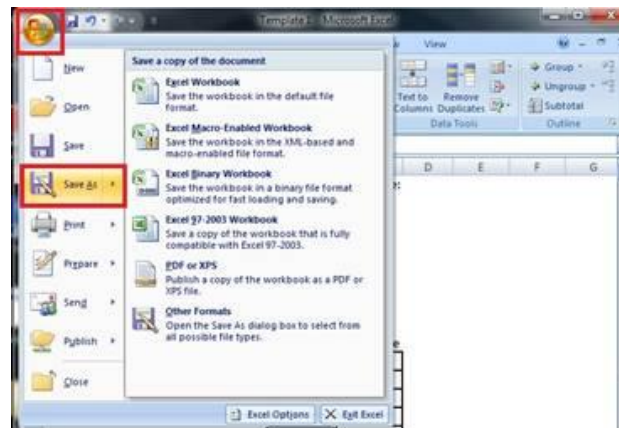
Template - Microsoft Excel

View

Text to Columns

Remove Duplicates

Data Tools

Group

Ungroup

Subtotal

Outline

D E F G

New

Open

Save

Save As

Print

Prepare

Send

Publish

Close

Save a copy of the document

Excel Workbook
Save the workbook in the default file format.

Excel Macro-Enabled Workbook
Save the workbook in the XML-based and macro-enabled file format.

Excel Binary Workbook
Save the workbook in a binary file format optimized for fast loading and saving.

Excel 97-2003 Workbook
Save a copy of the workbook that is fully compatible with Excel 97-2003.

PDF or XPS
Publish a copy of the workbook as a PDF or XPS file.

Other Formats
Open the Save As dialog box to select from all possible file types.

Excel Options

Exit Excel